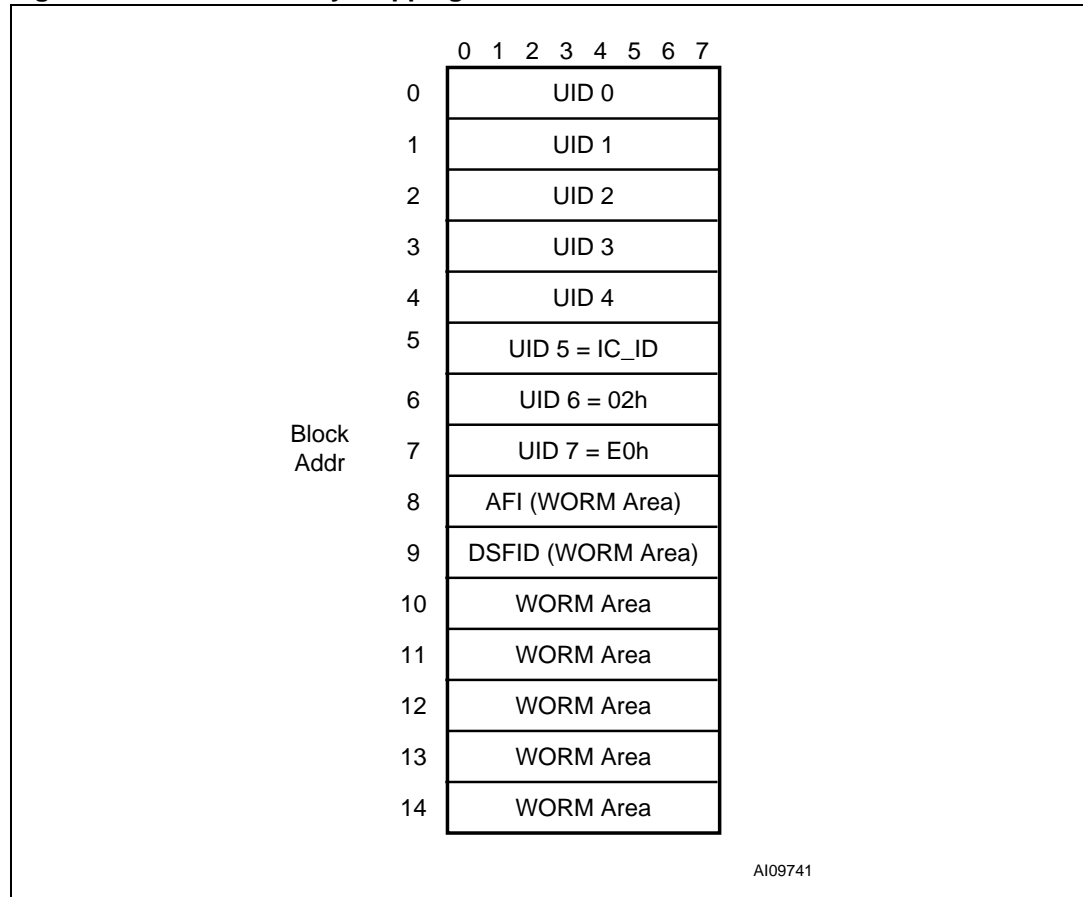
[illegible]

0 1 2 3 4 5 6 7

Block Addr

| | |
|---|---|
| 0 | UID 0 |
| 1 | UID 1 |
| 2 | UID 2 |
| 3 | UID 3 |
| 4 | UID 4 |
| 5 | UID 5 = IC_ID |
| 6 | UID 6 = 02h |
| 7 | UID 7 = E0h |
| 8 | AFI (WORM Area) |
| 9 | DSFID (WORM Area) |
| 10 | WORM Area |
| 11 | WORM Area |
| 12 | WORM Area |
| 13 | WORM Area |
| 14 | WORM Area |

AI09741